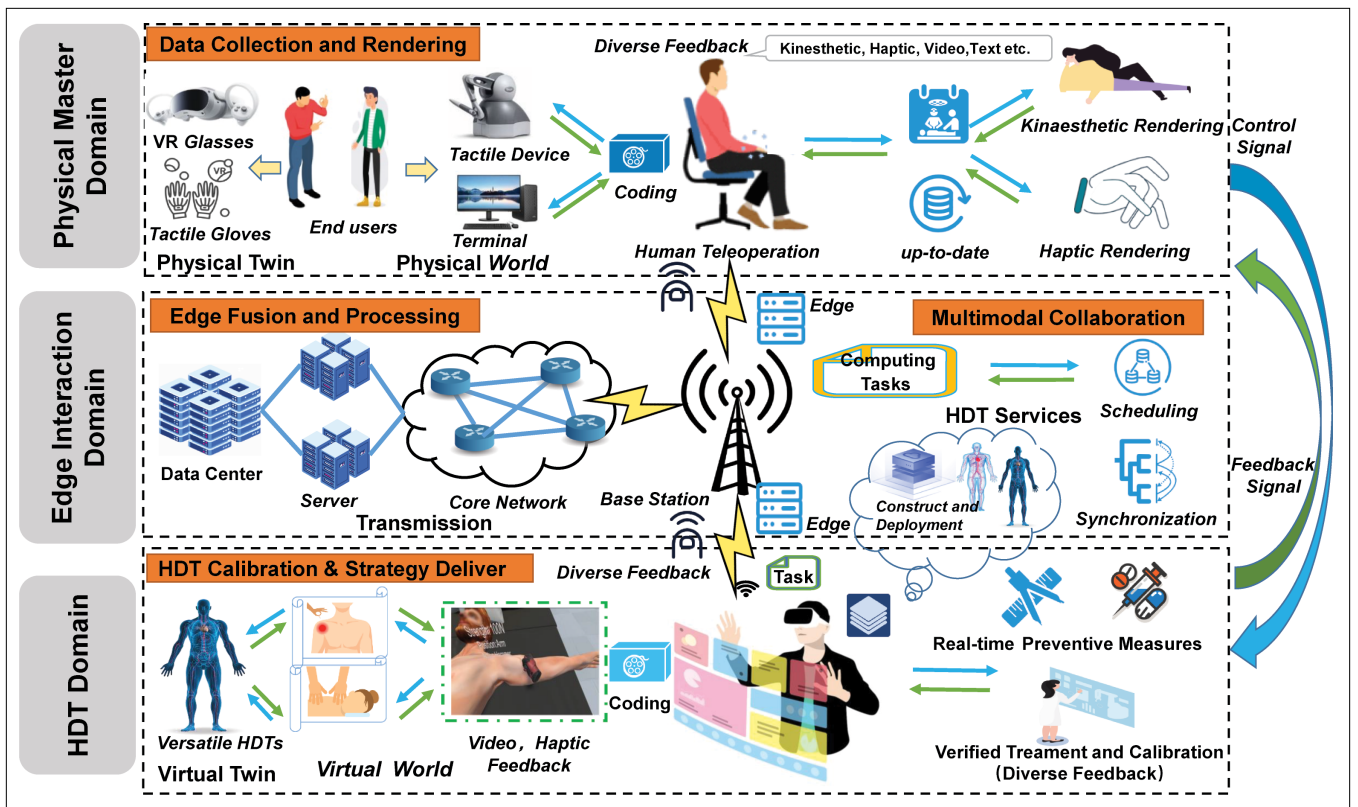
Physical Master Domain

Data Collection and Rendering

Diverse Feedback

Kinesthetic, Haptic, Video,Text etc.

VR Glasses

Tactile Gloves

End users

Tactile Device

Terminal

Coding

Physical Twin

Physical World

Human Teleoperation

Kinaesthetic Rendering

up-to-date

Haptic Rendering

Control Signal

Edge Interaction Domain

Edge Fusion and Processing

Edge

Multimodal Collaboration

Computing Tasks

HDT Services

Scheduling

Data Center

Server

Core Network

Base Station

Transmission

Edge

Construct and Deployment

Synchronization

Feedback Signal

HDT Domain

HDT Calibration & Strategy Deliver

Diverse Feedback

Task

Real-time

Preventive Measures

Coding

Versatile HDTs

Virtual Twin

Virtual World

Video，Haptic Feedback

Verified Treament and Calibration (Diverse Feedback)